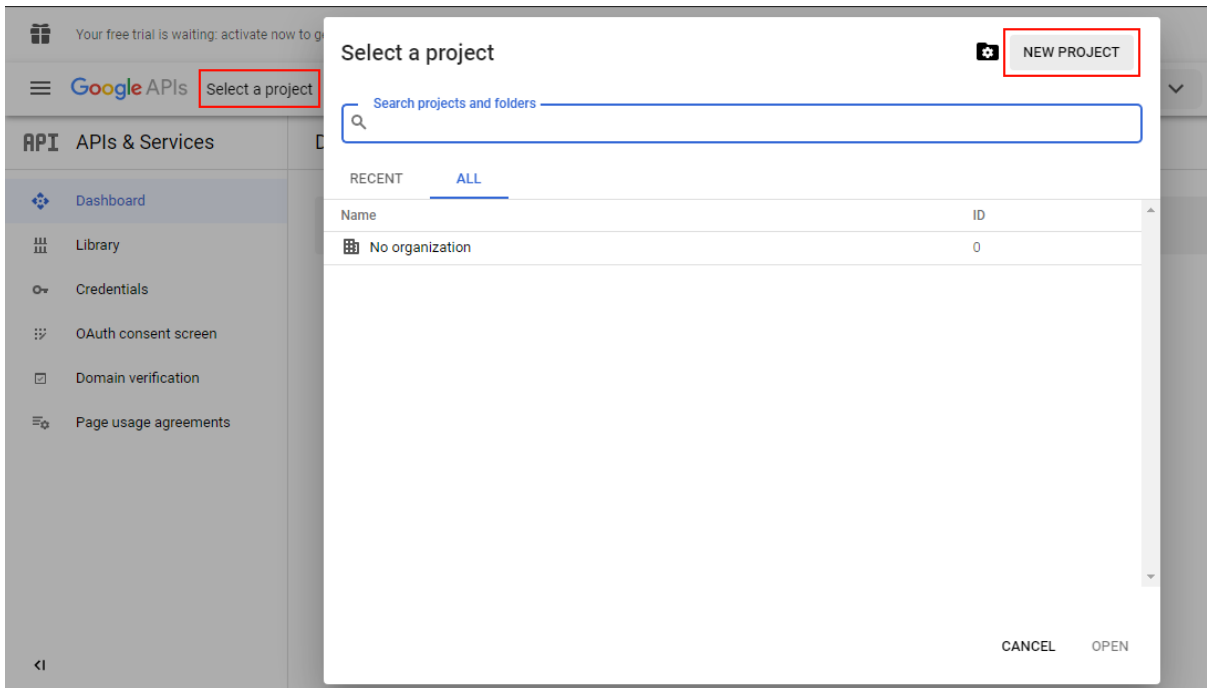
Your free trial is waiting: activate now to g

Google APIs Select a project

API APIs & Services

Dashboard
Library
Credentials
OAuth consent screen
Domain verification
Page usage agreements

Select a project

NEW PROJECT

Search projects and folders

RECENT ALL

| Name | ID |
|---|---|
| No organization | 0 |

CANCEL OPEN